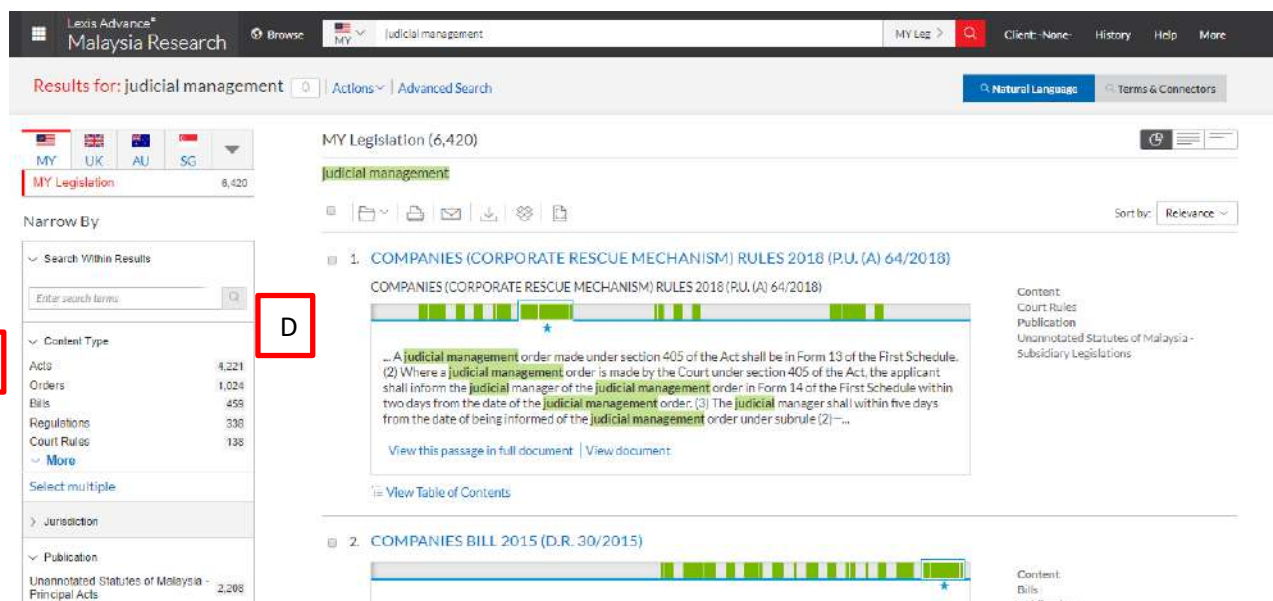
Lexis Advance®
Malaysia Research

Browse

MY

judicial management

MY Leg >

Client: -None-

History

Help

More

Results for: judicial management

0

Actions

Advanced Search

Natural Language

Terms & Connectors

MY

UK

AU

SG

MY Legislation 6,420

Narrow By

Search Within Results

Enter search terms

Content Type

| | |
|---|---|
| Acts | 4,221 |
| Orders | 1,024 |
| Bills | 459 |
| Regulations | 338 |
| Court Rules | 138 |

More

Select multiple

Jurisdiction

Publication

Unannotated Statutes of Malaysia - Principal Acts 2,208

D

MY Legislation (6,420)

judicial management

Sort by: Relevance

1. COMPANIES (CORPORATE RESCUE MECHANISM) RULES 2018 (P.U. (A) 64/2018)

COMPANIES (CORPORATE RESCUE MECHANISM) RULES 2018 (P.U. (A) 64/2018)

... A judicial management order made under section 405 of the Act shall be in Form 13 of the First Schedule. (2) Where a judicial management order is made by the Court under section 405 of the Act, the applicant shall inform the judicial manager of the judicial management order in Form 14 of the First Schedule within two days from the date of the judicial management order. (3) The judicial manager shall within five days from the date of being informed of the judicial management order under subrule (2)—...

View this passage in full document | View document

View Table of Contents

Content
Court Rules
Publication
Unannotated Statutes of Malaysia - Subsidiary Legislations

2. COMPANIES BILL 2015 (D.R. 30/2015)

Content
Bills